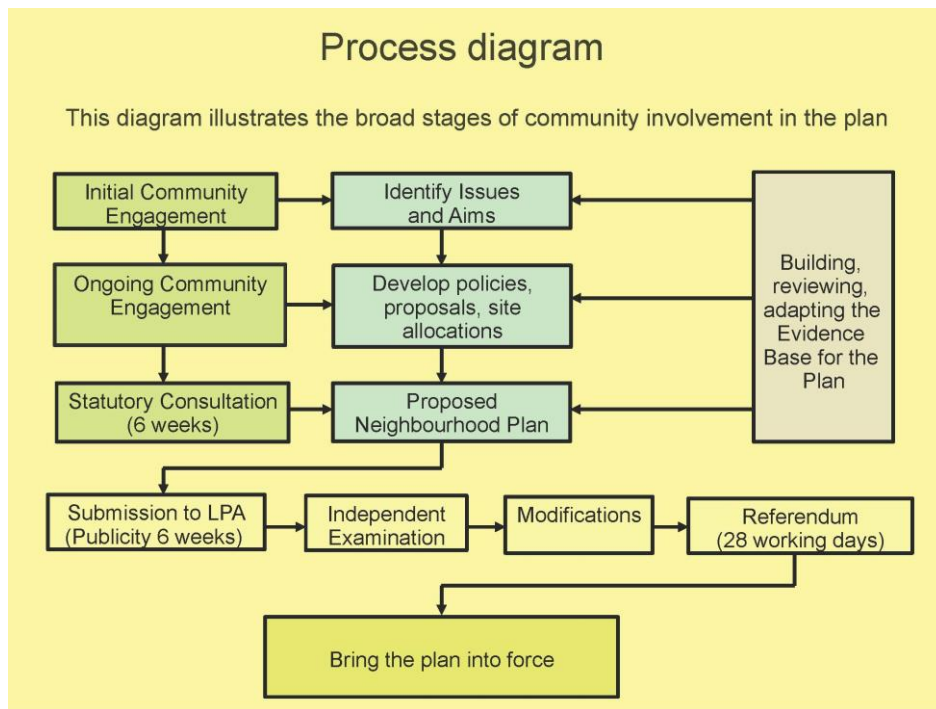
Process diagram

This diagram illustrates the broad stages of community involvement in the plan

Initial Community Engagement

Identify Issues and Aims

Building, reviewing, adapting the Evidence Base for the Plan

Ongoing Community Engagement

Develop policies, proposals, site allocations

Statutory Consultation (6 weeks)

Proposed Neighbourhood Plan

Submission to LPA (Publicity 6 weeks)

Independent Examination

Modifications

Referendum (28 working days)

Bring the plan into force